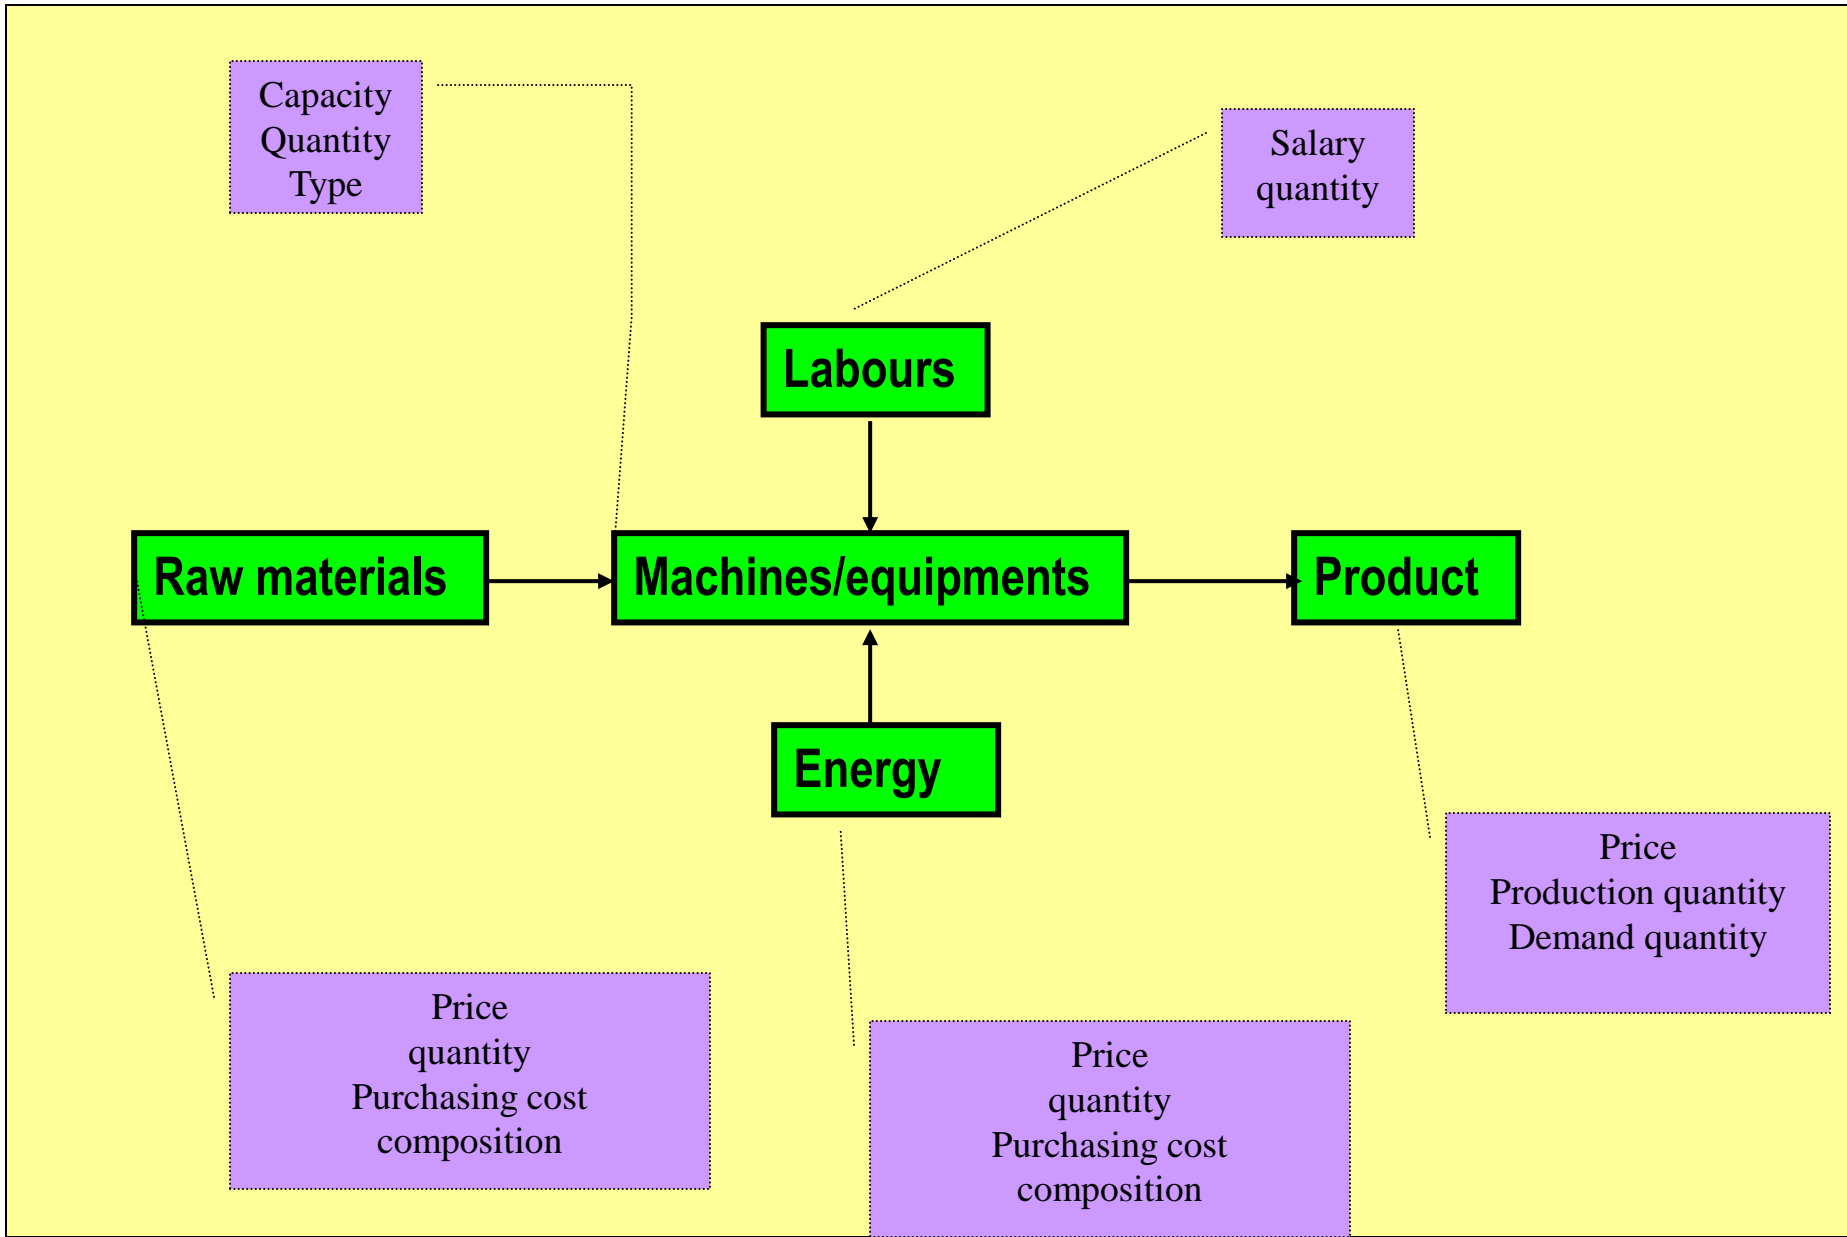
Capacity
Quantity
Type

Salary
quantity

Labours

Raw materials

Machines/equipments

Product

Energy

Price
Production quantity
Demand quantity

Price
quantity
Purchasing cost
composition

Price
quantity
Purchasing cost
composition